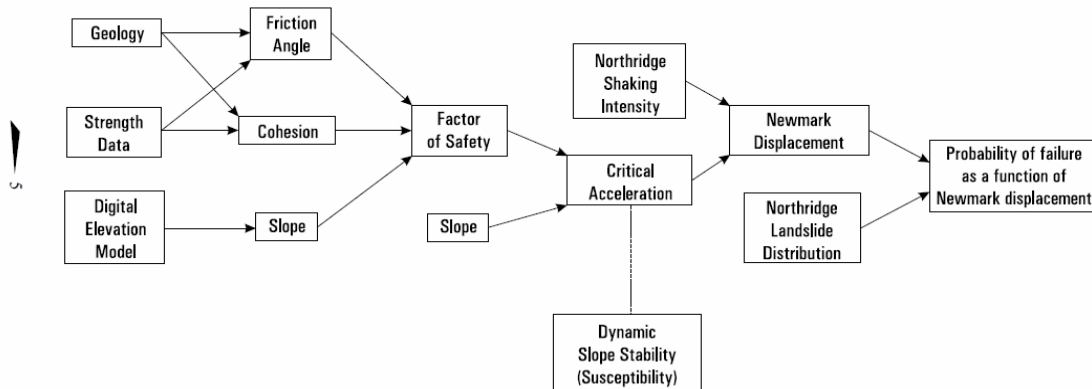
Geology

Friction Angle

Strength Data

Cohesion

Digital Elevation Model

Slope

Factor of Safety

Northridge Shaking Intensity

Newmark Displacement

Critical Acceleration

Slope

Probability of failure as a function of Newmark displacement

Northridge Landslide Distribution

Dynamic Slope Stability (Susceptibility)

5